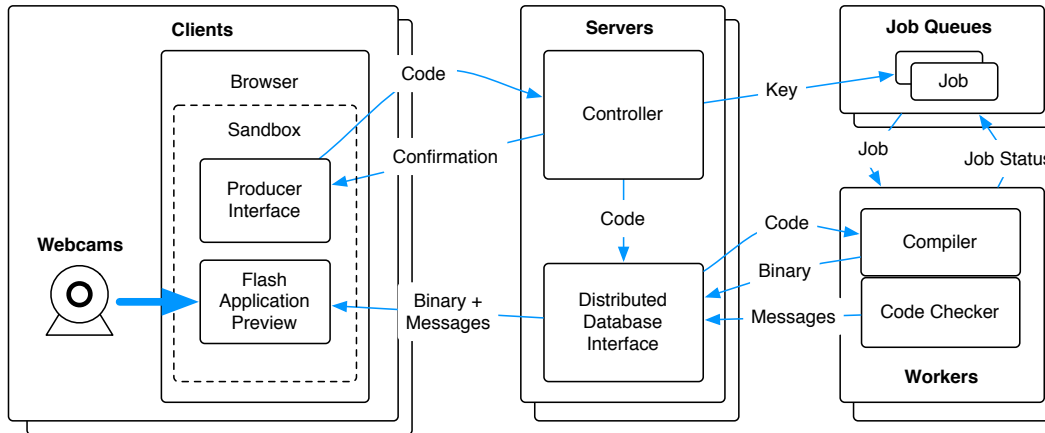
Clients

Browser

Sandbox

Producer Interface

Flash Application Preview

Webcams

Code

Confirmation

Binary + Messages

Servers

Controller

Code

Distributed Database Interface

Key

Job Queues

Job

Job

Job Status

Code

Binary

Messages

Compiler

Code Checker

Workers